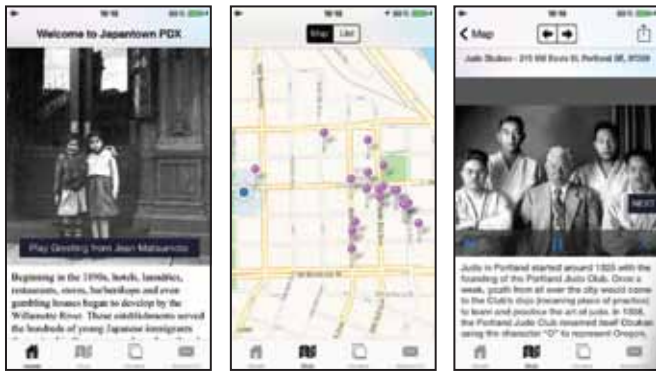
10:10

Welcome to Japantown PDX

Play Greeting from Jean Matsumoto

Beginning in the 1890s, hotels, laundries, restaurants, stores, barbershops and even gambling houses began to develop by the Willamette River. These establishments served the hundreds of young Japanese immigrants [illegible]

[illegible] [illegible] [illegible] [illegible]

10:10

Map List

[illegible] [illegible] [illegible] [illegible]

10:10

Map

Judo Studies - 215 NW Davis St, Portland OR, 97209

NEXT

Judo in Portland started around 1903 with the founding of the Portland Judo Club. Once a week, youth from all over the city would come to the Club's dojo (meaning place of practice) to learn and practice the art of judo. In 1938, the Portland Judo Club renamed itself Obukan using the character "O" to represent Oregon.

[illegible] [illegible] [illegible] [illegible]